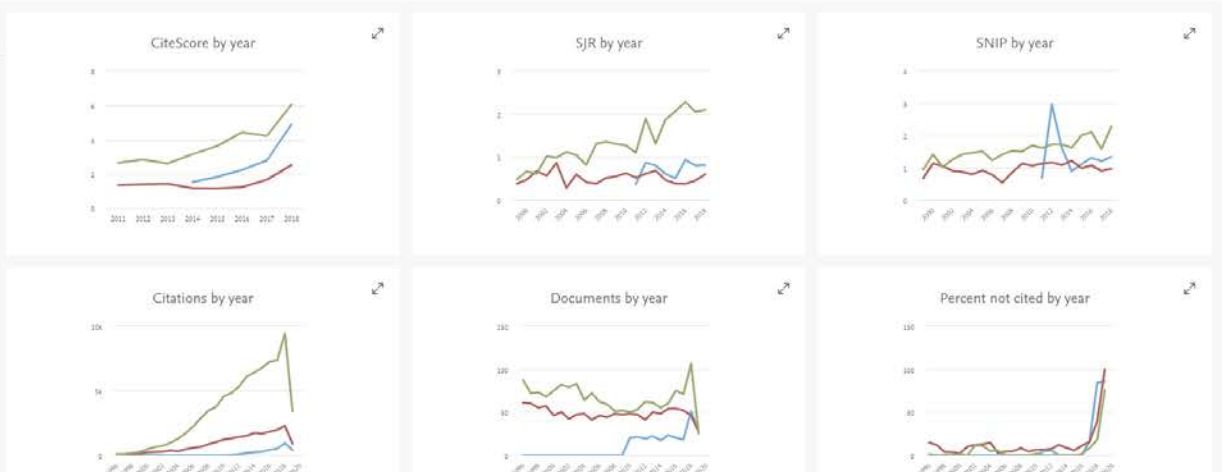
CiteScore by year

8
6
4
2
0
2011 2012 2013 2014 2015 2016 2017 2018

SJR by year

3
2
1
0

SNIP by year

4
3
2
1
0

Citations by year

10k
5k
0

Documents by year

150
100
50
0

Percent not cited by year

150
100
50
0